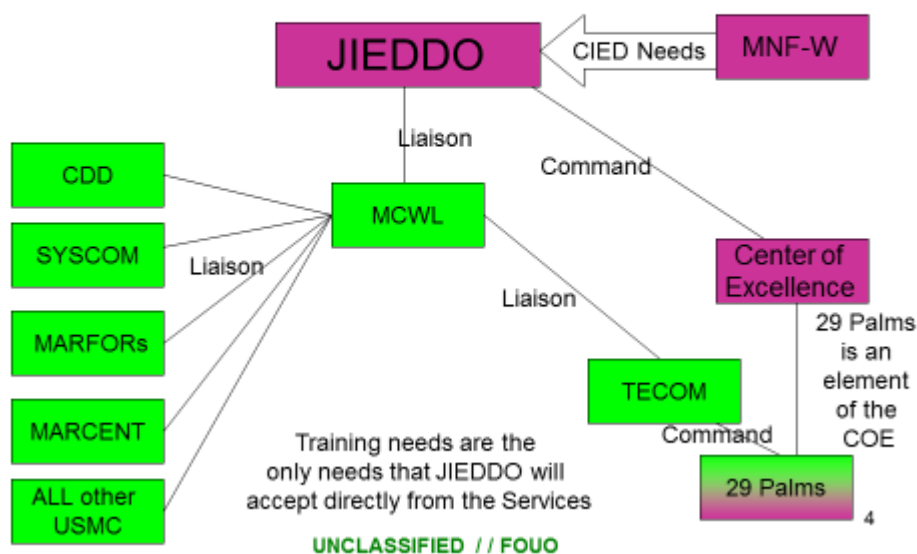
JIEDDO

CIED Needs

MNF-W

Liaison

Command

CDD

SYSCOM

Liaison

MARFORs

MARCENT

ALL other USMC

MCWL

Liaison

Center of Excellence

29 Palms is an element of the COE

TECOM

Command

29 Palms

Training needs are the only needs that JIEDDO will accept directly from the Services

UNCLASSIFIED / / FOUO

4